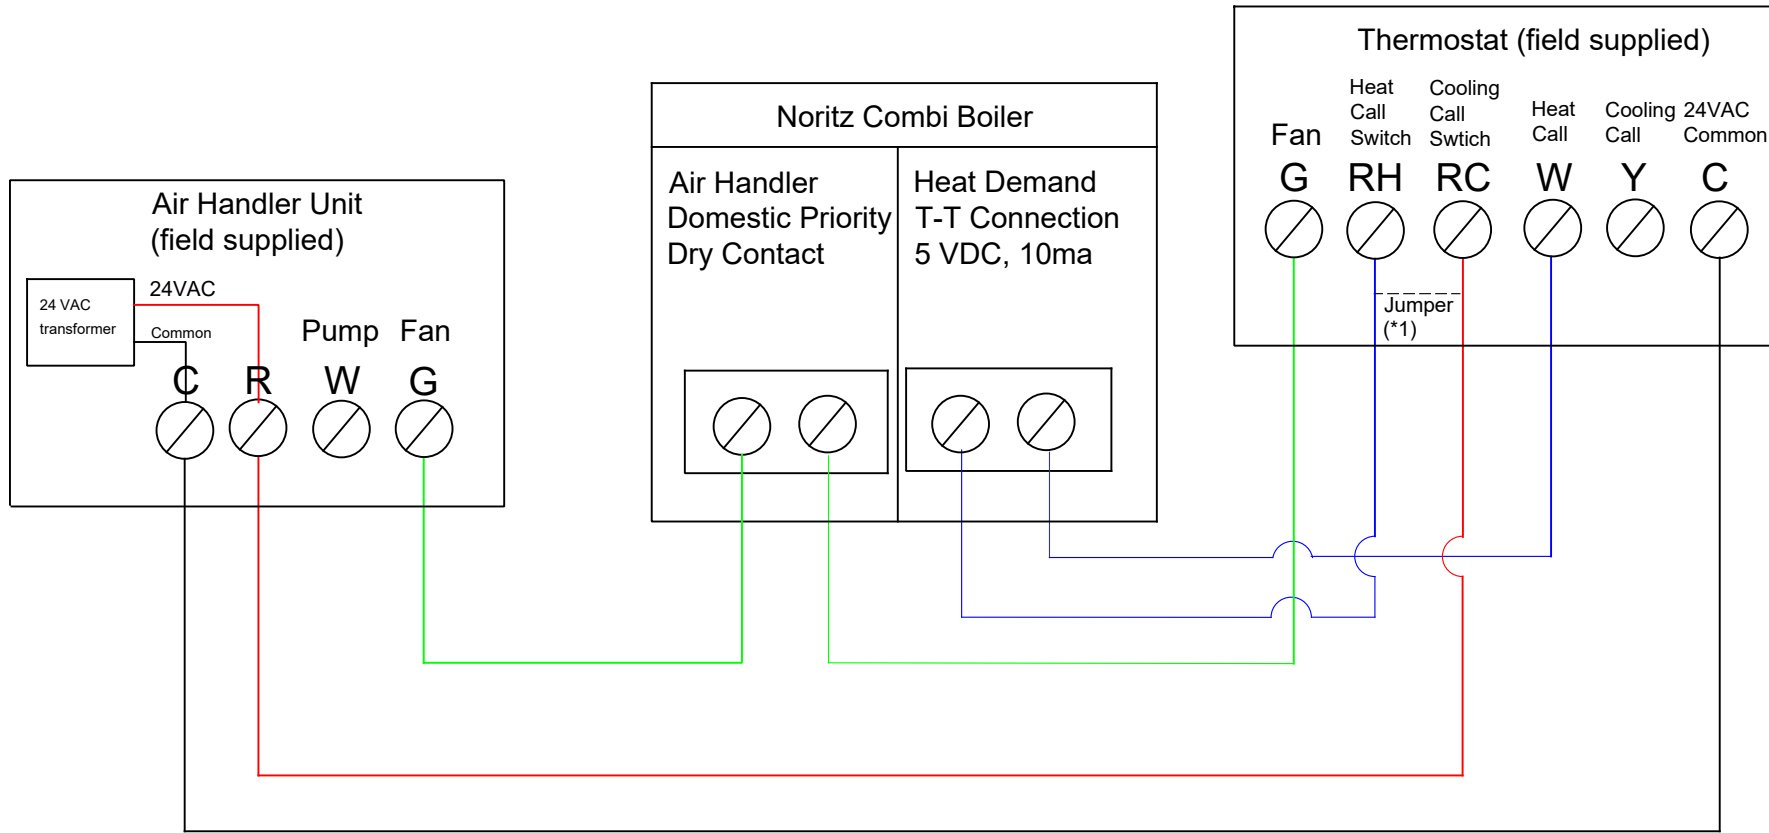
Thermostat (field supplied)

Fan G

Heat Call Switch RH

Cooling Call Swtich RC

Heat Call W

Cooling Call Y

24VAC Common C

Jumper (*1)

Noritz Combi Boiler

Air Handler Domestic Priority Dry Contact

Heat Demand T-T Connection 5 VDC, 10ma

Air Handler Unit (field supplied)

24 VAC transformer

24VAC

Common

Pump

Fan

C

R

W

G